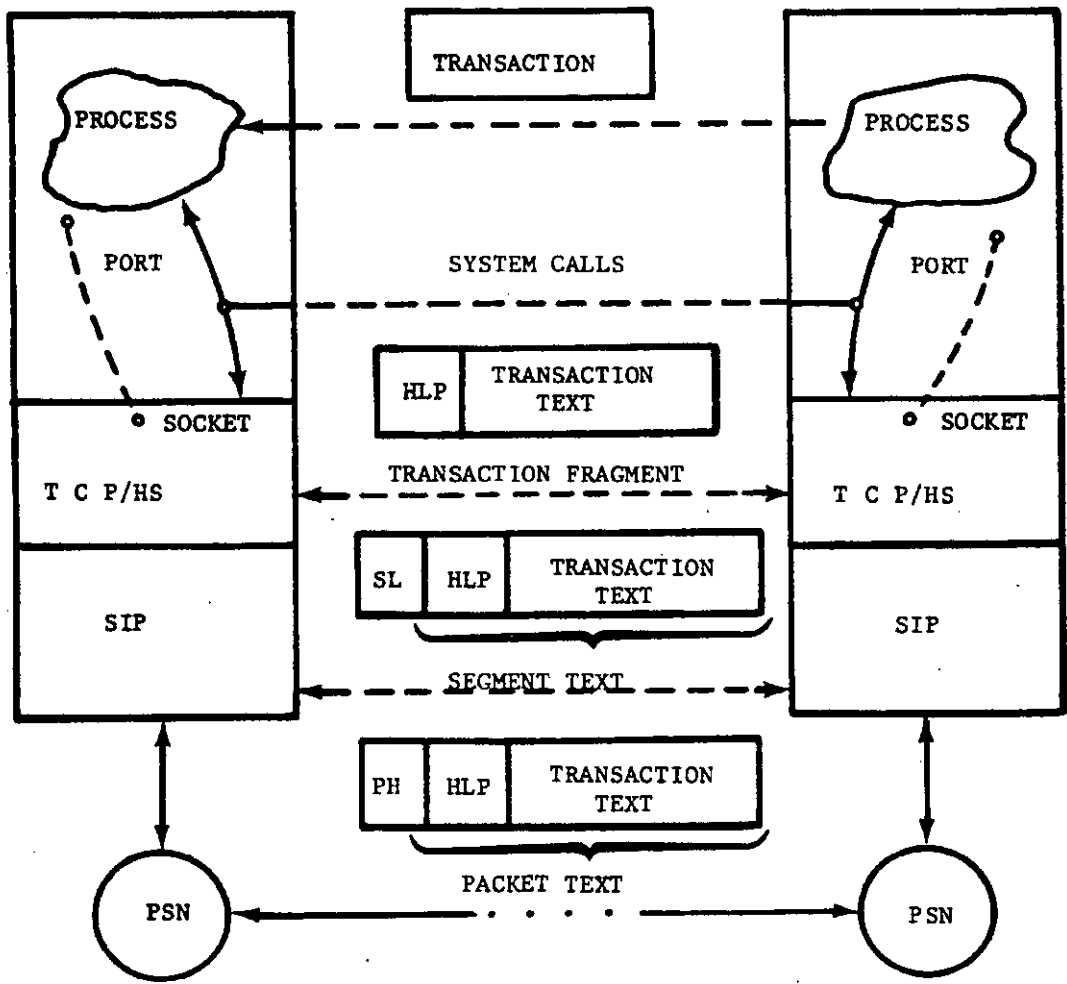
TRANSACTION

PROCESS

PROCESS

PORT

SYSTEM CALLS

PORT

| HLP | TRANSACTION TEXT |
|---|---|

SOCKET

SOCKET

TRANSACTION FRAGMENT

T C P/HS

T C P/HS

| SL | HLP | TRANSACTION TEXT |
|---|---|---|

SIP

SIP

SEGMENT TEXT

| PH | HLP | TRANSACTION TEXT |
|---|---|---|

PACKET TEXT

PSN

PSN